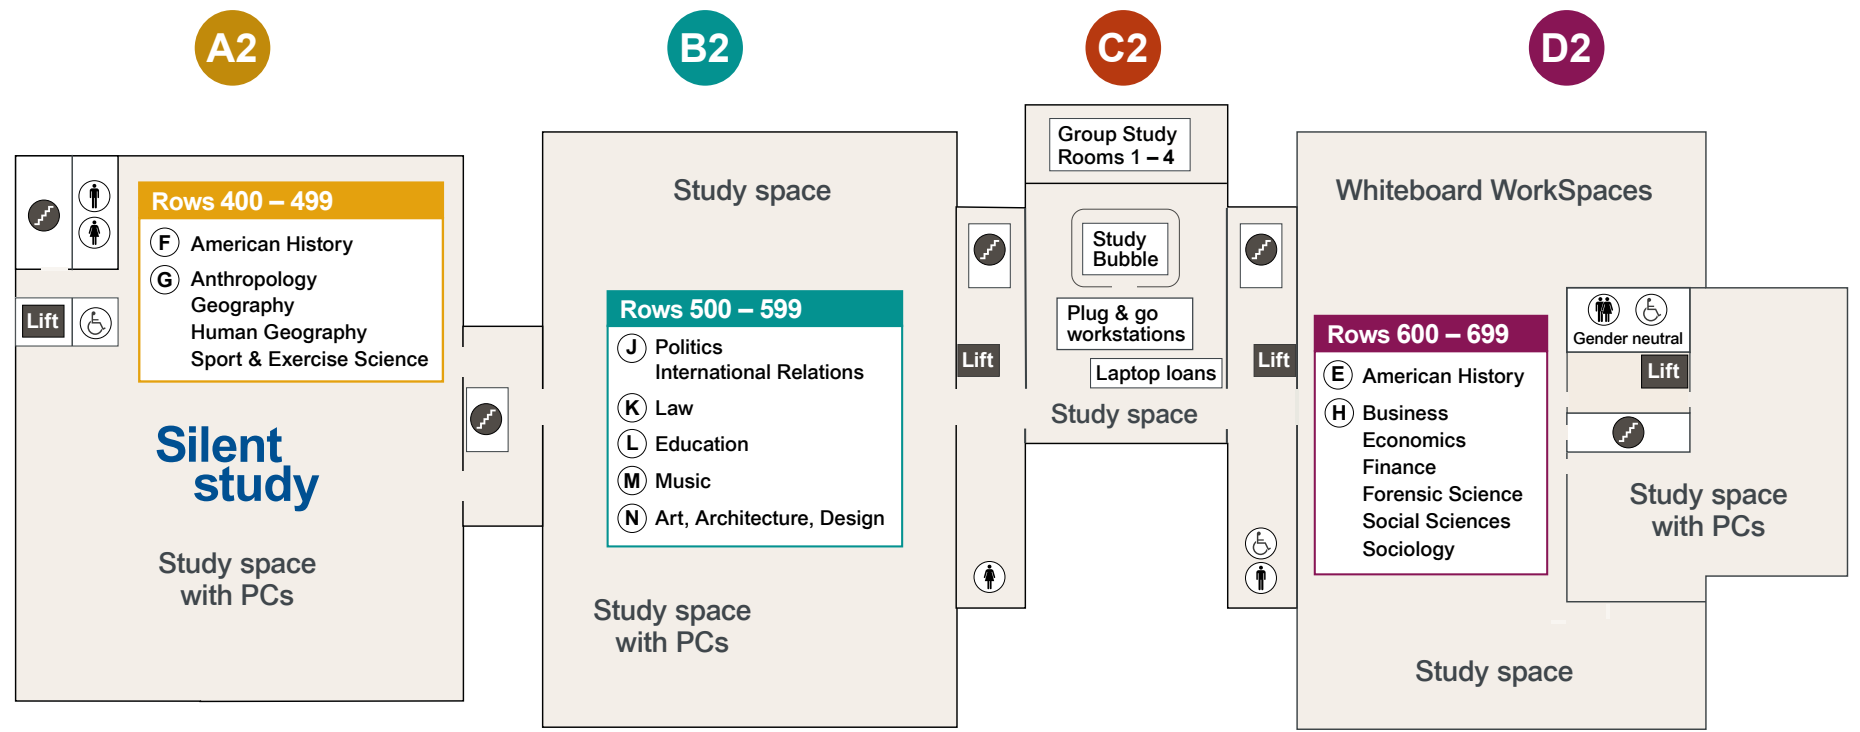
A2

B2

C2

D2

Lift

Rows 400 – 499

F American History

G Anthropology
Geography
Human Geography
Sport & Exercise Science

Silent study

Study space with PCs

Study space

Rows 500 – 599

J Politics
International Relations

K Law

L Education

M Music

N Art, Architecture, Design

Study space with PCs

Lift

Group Study Rooms 1 – 4

Study Bubble

Plug & go workstations

Laptop loans

Study space

Lift

Whiteboard WorkSpaces

Rows 600 – 699

E American History

H Business
Economics
Finance
Forensic Science
Social Sciences
Sociology

Gender neutral

Lift

Study space with PCs

Study space